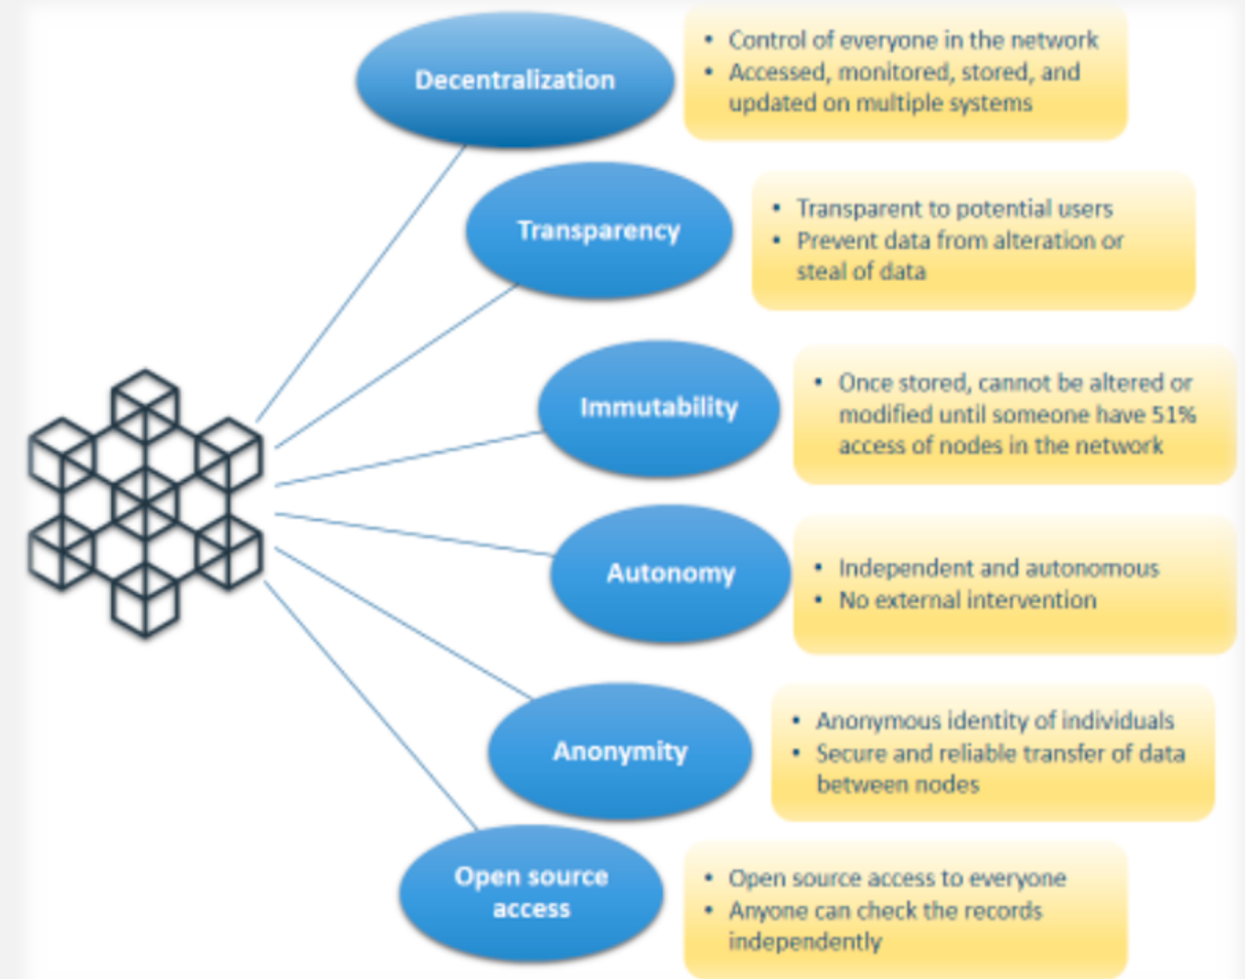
Decentralization

• Control of everyone in the network
• Accessed, monitored, stored, and updated on multiple systems

Transparency

• Transparent to potential users
• Prevent data from alteration or steal of data

Immutability

• Once stored, cannot be altered or modified until someone have 51% access of nodes in the network

Autonomy

• Independent and autonomous
• No external intervention

Anonymity

• Anonymous identity of individuals
• Secure and reliable transfer of data between nodes

Open source access

• Open source access to everyone
• Anyone can check the records independently